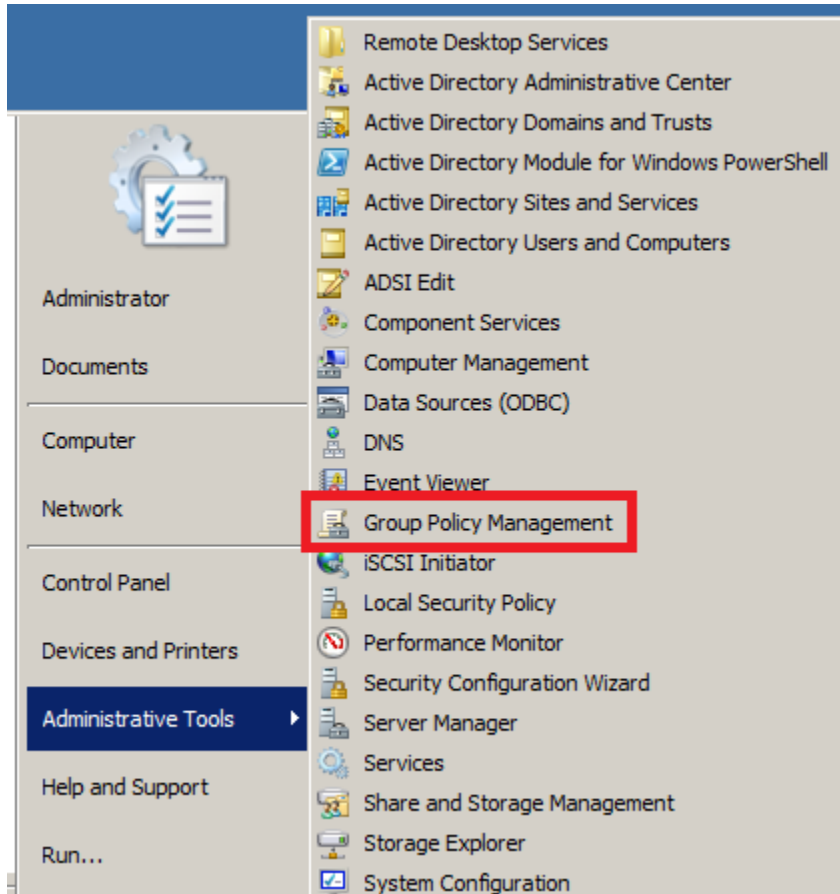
Administrator
Documents
Computer
Network
Control Panel
Devices and Printers
Administrative Tools
Help and Support
Run...

Remote Desktop Services
Active Directory Administrative Center
Active Directory Domains and Trusts
Active Directory Module for Windows PowerShell
Active Directory Sites and Services
Active Directory Users and Computers
ADSI Edit
Component Services
Computer Management
Data Sources (ODBC)
DNS
Event Viewer
Group Policy Management
iSCSI Initiator
Local Security Policy
Performance Monitor
Security Configuration Wizard
Server Manager
Services
Share and Storage Management
Storage Explorer
System Configuration